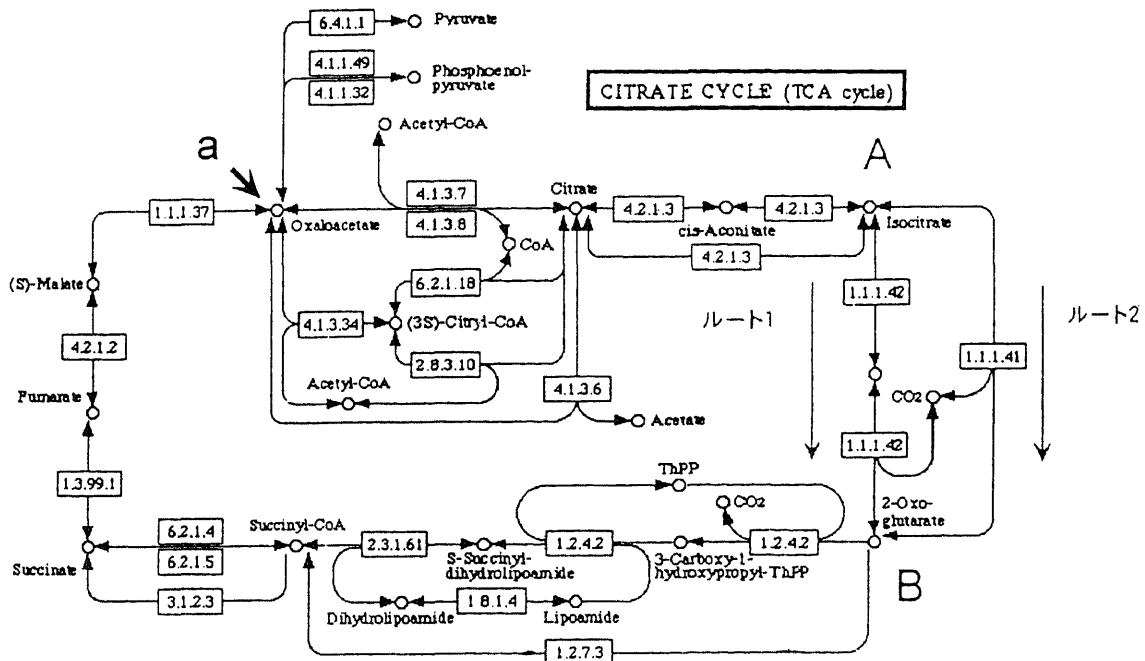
6.4.1.1 Pyruvate

4.1.1.49
4.1.1.32
Phosphoenol-pyruvate

CITRATE CYCLE (TCA cycle)

Acetyl-CoA

a

A

1.1.1.37
Oxaloacetate
4.1.3.7
4.1.3.8
Citrate
4.2.1.3
4.2.1.3
Isocitrate
cis-Aconitate
4.2.1.3
CoA
6.2.1.18
(S)-Malate
4.1.3.34
(3S)-Citryl-CoA
ルート1
1.1.1.42
ルート2
1.1.1.41
4.2.1.2
2.8.3.10
Fumarate
Acetyl-CoA
4.1.3.6
Acetate
CO2
1.1.1.42
1.3.99.1
ThPP
CO2
2-Oxo-glutarate
6.2.1.4
6.2.1.5
Succinyl-CoA
2.3.1.61
S-Succinyl-dihydrolipoamide
1.2.4.2
3-Carboxy-1-hydroxypropyl-ThPP
1.2.4.2
Succinate
3.1.2.3
Dihydrolipoamide
1.8.1.4
Lipoamide
B
1.2.7.3